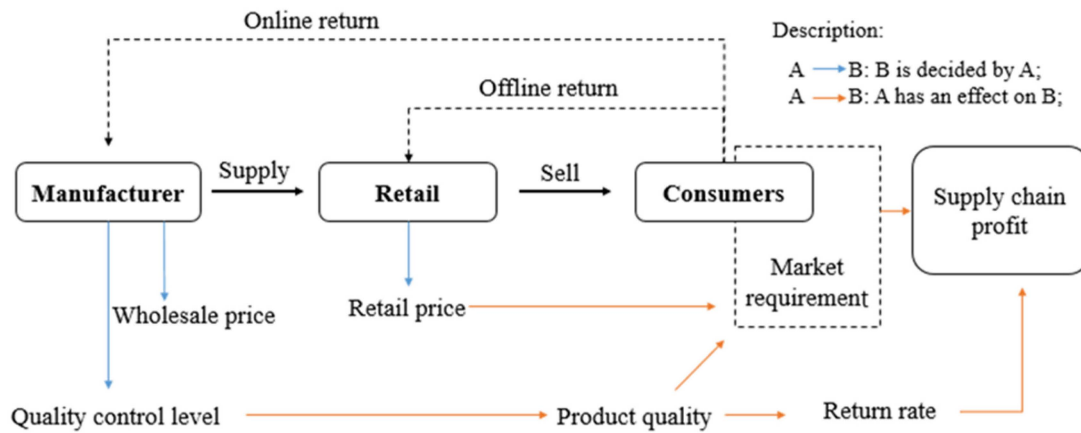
Online return

Description:

A → B: B is decided by A;

A → B: A has an effect on B;

Offline return

Manufacturer

Supply

Retail

Sell

Consumers

Supply chain profit

Market requirement

Wholesale price

Retail price

Quality control level

Product quality

Return rate